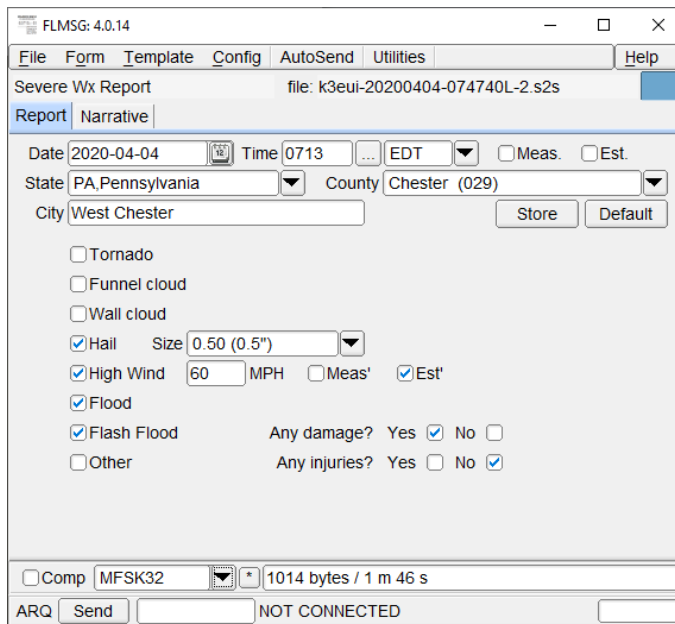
FLMSG: 4.0.14

File Form Template Config AutoSend Utilities Help

Severe Wx Report file: k3eui-20200404-074740L-2.s2s

Report Narrative

Date 2020-04-04 Time 0713 ... EDT Meas. Est.

State PA,Pennsylvania County Chester (029)

City West Chester Store Default

Tornado

Funnel cloud

Wall cloud

Hail Size 0.50 (0.5")

High Wind 60 MPH Meas' Est'

Flood

Flash Flood Any damage? Yes No

Other Any injuries? Yes No

Comp MFSK32 * 1014 bytes / 1 m 46 s

ARQ Send NOT CONNECTED